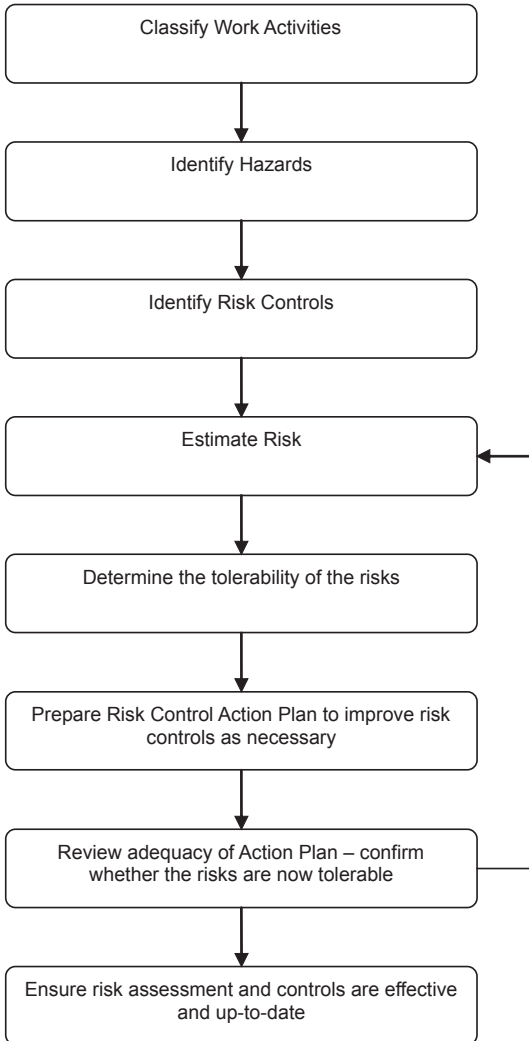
Classify Work Activities

Identify Hazards

Identify Risk Controls

Estimate Risk

Determine the tolerability of the risks

Prepare Risk Control Action Plan to improve risk controls as necessary

Review adequacy of Action Plan – confirm whether the risks are now tolerable

Ensure risk assessment and controls are effective and up-to-date